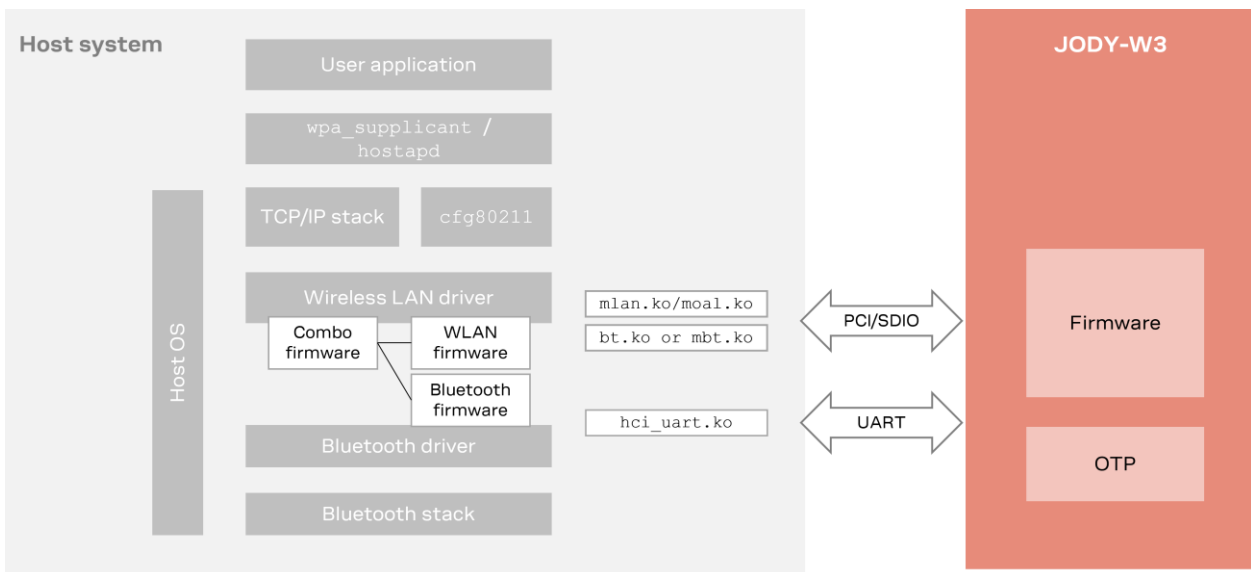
Host system

User application

wpa_supplicant / hostapd

Host OS

TCP/IP stack

cfg80211

Wireless LAN driver

Combo firmware

WLAN firmware

Bluetooth firmware

Bluetooth driver

Bluetooth stack

mlan.ko/moal.ko

bt.ko or mbt.ko

hci_uart.ko

PCI/SDIO

UART

JODY-W3

Firmware

OTP